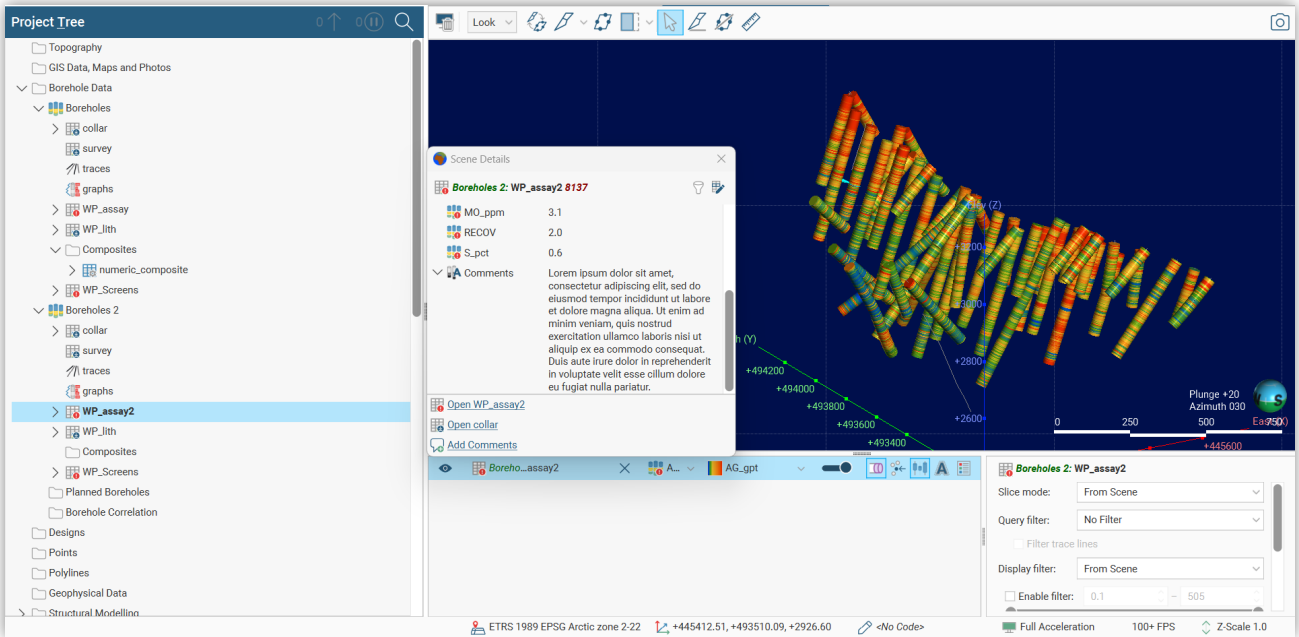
Project Tree

Topography
GIS Data, Maps and Photos
Borehole Data
Boreholes
collar
survey
traces
graphs
WP_assay
WP_lith
Composites
numeric_composite
WP_Screens
Boreholes 2
collar
survey
traces
graphs
WP_assay2
WP_lith
Composites
WP_Screens
Planned Boreholes
Borehole Correlation
Designs
Points
Polylines
Geophysical Data
Structural Modelling

Look

Scene Details

Boreholes 2: WP_assay2 8137

| MO_ppm | 3.1 |
|---|---|
| RECOV | 2.0 |
| S_pct | 0.6 |
| Comments | Lorem ipsum dolor sit amet, consectetur adipiscing elit, sed do eiusmod tempor incididunt ut labore et dolore magna aliqua. Ut enim ad minim veniam, quis nostrud exercitation ullamco laboris nisi ut aliquip ex ea commodo consequat. Duis aute irure dolor in reprehenderit in voluptate velit esse cillum dolore eu fugiat nulla pariatur. |

Open WP_assay2
Open collar
Add Comments

(Z)
+3200
+3000
+2800
+2600
h (Y)
+494200
+494000
+493800
+493600
+493400
Plunge +20
Azimuth 030
0 250 500 750
East
+445600

Boreho...assay2
A...
AG_gpt

Boreholes 2: WP_assay2
Slice mode: From Scene
Query filter: No Filter
Filter trace lines
Display filter: From Scene
Enable filter: 0.1 – 505

ETRS 1989 EPSG Arctic zone 2-22
+445412.51, +493510.09, +2926.60
<No Code>
Full Acceleration
100+ FPS
Z-Scale 1.0